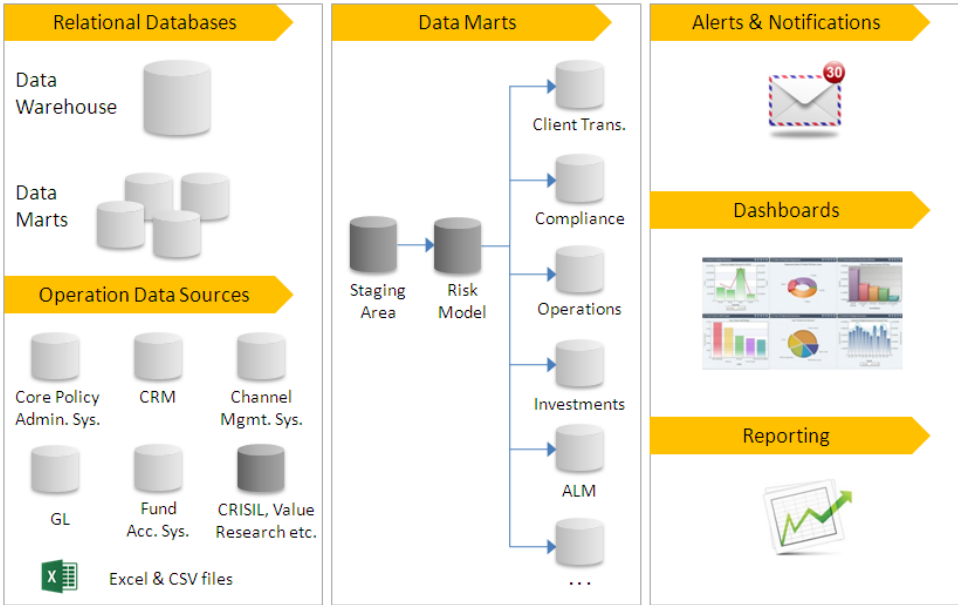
Relational Databases

Data Warehouse

Data Marts

Operation Data Sources

Core Policy Admin. Sys.

CRM

Channel Mgmt. Sys.

GL

Fund Acc. Sys.

CRISIL, Value Research etc.

Excel & CSV files

Data Marts

Staging Area

Risk Model

Client Trans.

Compliance

Operations

Investments

ALM

. . .

Alerts & Notifications

30

Dashboards

Reporting